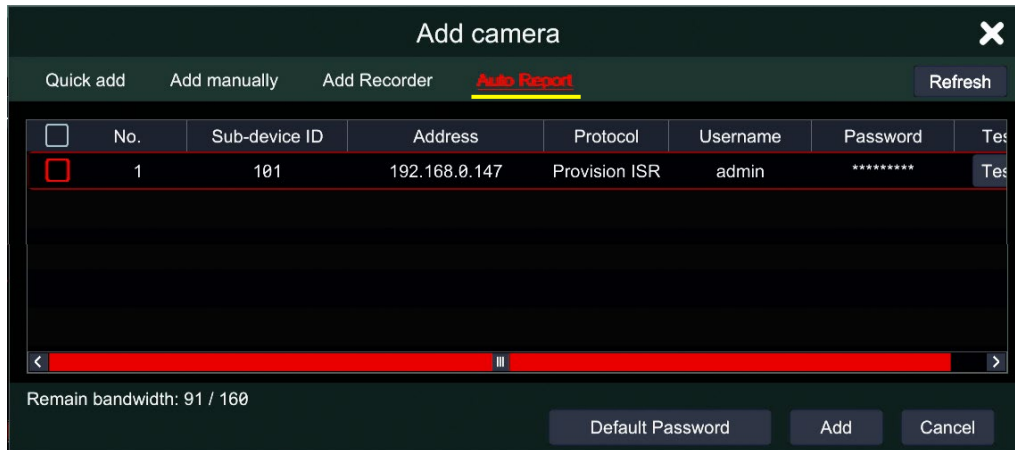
Add camera

Quick add | Add manually | Add Recorder | Auto Report | Refresh

| | No. | Sub-device ID | Address | Protocol | Username | Password | Tes |
|---|---|---|---|---|---|---|---|
| | 1 | 101 | 192.168.0.147 | Provision ISR | admin | ********* | Tes |

Remain bandwidth: 91 / 160

Default Password | Add | Cancel